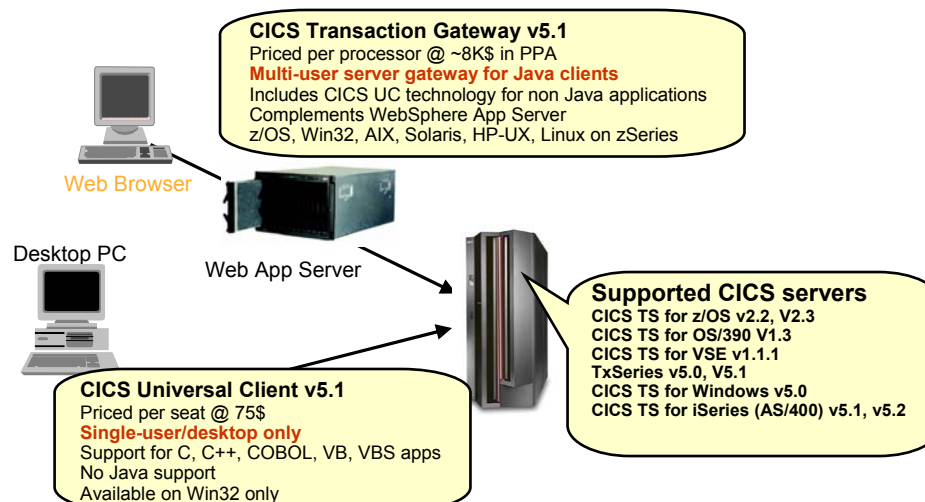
CICS Transaction Gateway v5.1
Priced per processor @ ~8K$ in PPA
Multi-user server gateway for Java clients
Includes CICS UC technology for non Java applications
Complements WebSphere App Server
z/OS, Win32, AIX, Solaris, HP-UX, Linux on zSeries

Web Browser

Desktop PC

Web App Server

Supported CICS servers
CICS TS for z/OS v2.2, V2.3
CICS TS for OS/390 V1.3
CICS TS for VSE v1.1.1
TxSeries v5.0, V5.1
CICS TS for Windows v5.0
CICS TS for iSeries (AS/400) v5.1, v5.2

CICS Universal Client v5.1
Priced per seat @ 75$
Single-user/desktop only
Support for C, C++, COBOL, VB, VBS apps
No Java support
Available on Win32 only